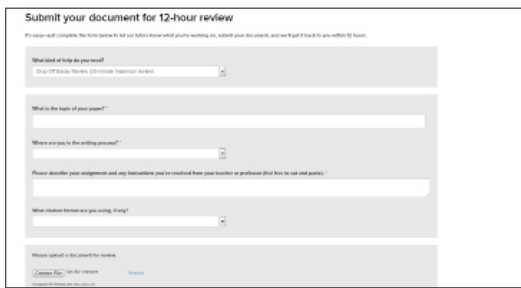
Submit your document for 12-hour review

It's easy—just complete the form below to let our tutors know what you're working on, submit your document, and we'll get it back to you within 12 hours.

What kind of help do you need?

Drop-Off Essay Review (30-minute maximum review)

What is the topic of your paper? *

Where are you in the writing process? *

Please describe your assignment and any instructions you've received from your teacher or professor (feel free to cut and paste). *

What citation format are you using, if any?

Please upload a document for review.

Choose File No file chosen

Remove

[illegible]